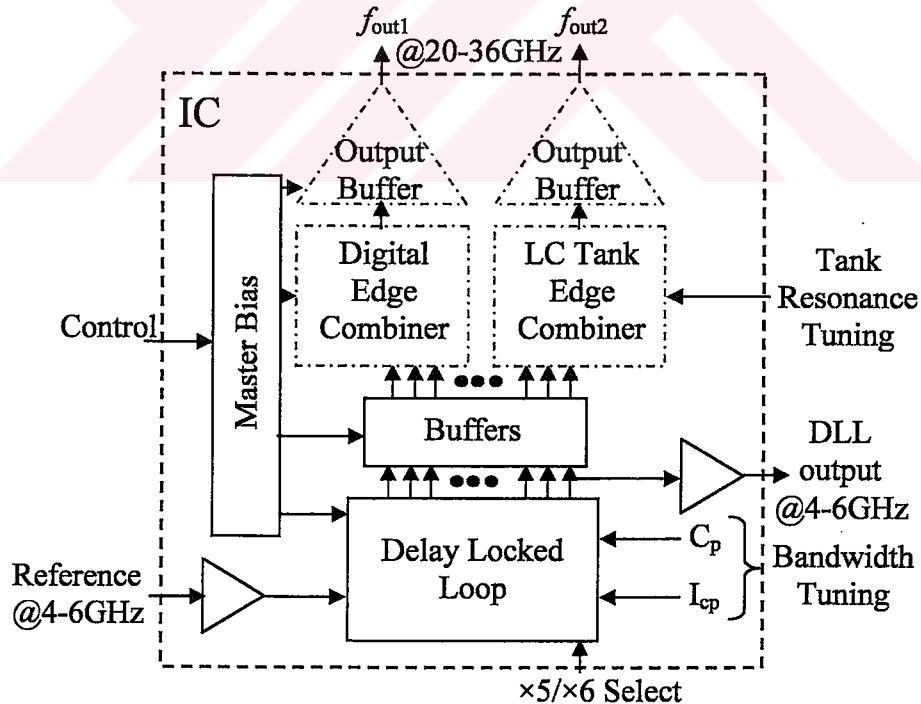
$f_{out1}$ $f_{out2}$
@20-36GHz

IC

Output Buffer

Output Buffer

Master Bias

Digital Edge Combiner

LC Tank Edge Combiner

Tank Resonance Tuning

Control

Buffers

DLL output @4-6GHz

Delay Locked Loop

$C_p$

$I_{cp}$

Bandwidth Tuning

Reference @4-6GHz

×5/×6 Select